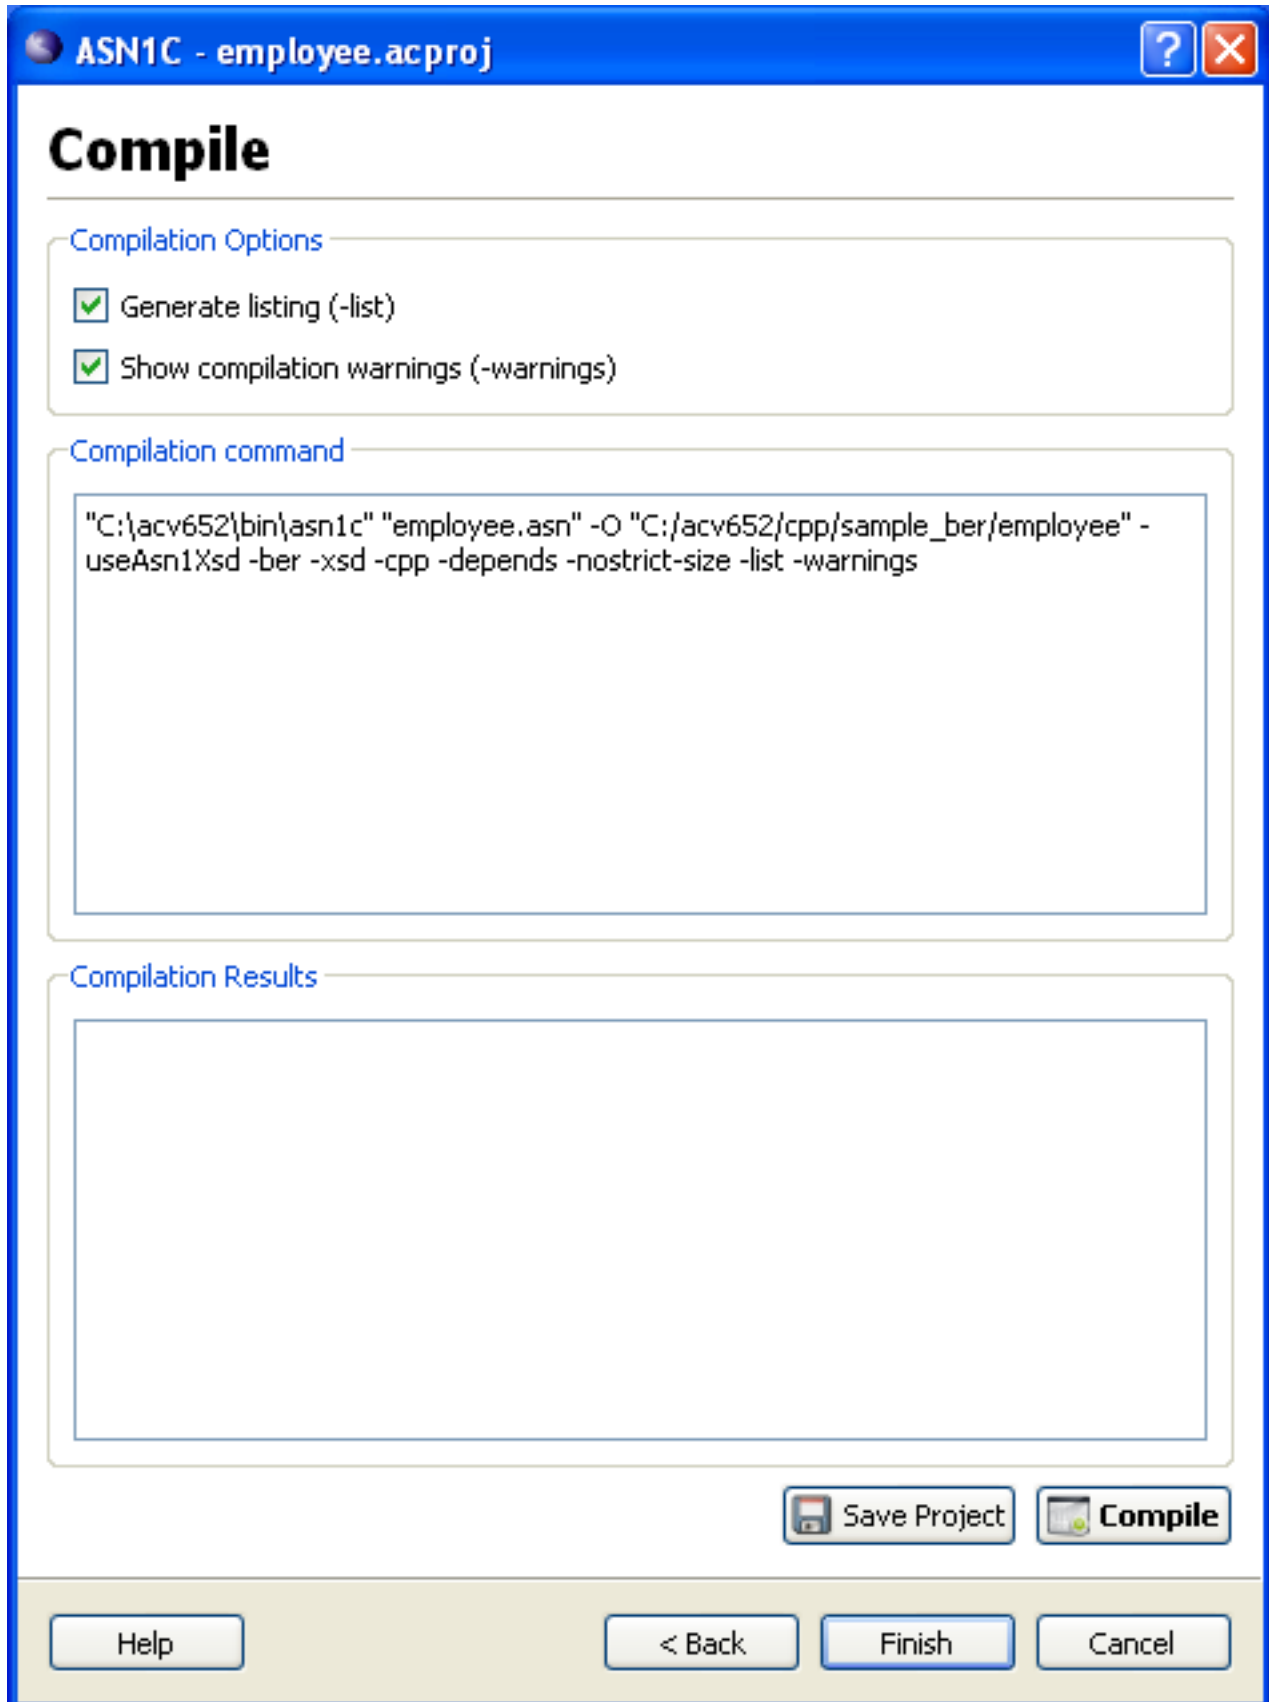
ASN1C - employee.acproj

Compile

Compilation Options

Generate listing (-list)

Show compilation warnings (-warnings)

Compilation command

"C:\acv652\bin\asn1c" "employee.asn" -O "C:/acv652/cpp/sample_ber/employee" -useAsn1Xsd -ber -xsd -cpp -depends -nostrict-size -list -warnings

Compilation Results

Save Project

Compile

Help

< Back

Finish

Cancel